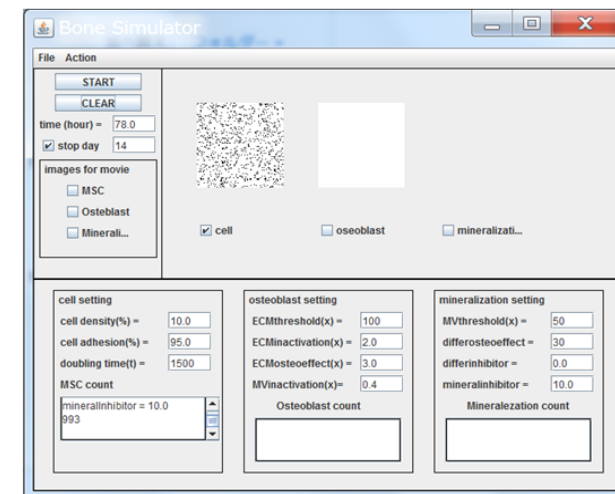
Bone Simulator

File Action

START
CLEAR
time (hour) = 78.0
stop day 14
images for movie
MSC
Osteblast
Minerali...

cell
oseoblast
mineralizati...

cell setting
cell density(%) = 10.0
cell adhesion(%) = 95.0
doubling time(t) = 1500
MSC count
mineralInhibitor = 10.0
993

osteoblast setting
ECMthreshold(x) = 100
ECMinactivation(x) = 2.0
ECMosteoeffect(x) = 3.0
MVinactivation(x)= 0.4
Osteoblast count

mineralization setting
MVthreshold(x) = 50
differosteoeffect = 30
differinhibitor = 0.0
mineralinhibitor = 10.0
Mineralezation count